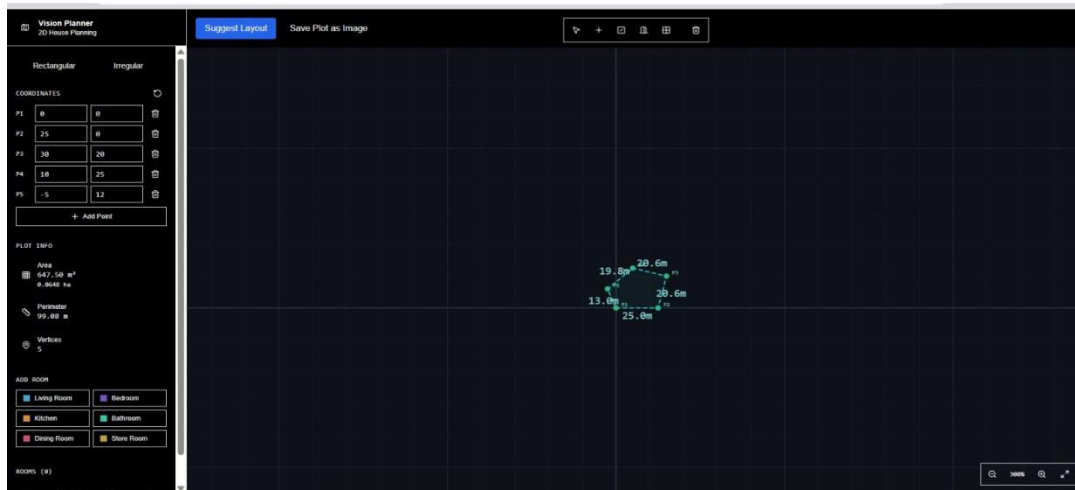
Vision Planner
2D House Planning

Rectangular
Irregular

COORDINATES

P1 0 0
P2 25 0
P3 30 20
P4 10 25
P5 -5 12

+ Add Point

PLOT INFO

Area
647.50 m²
0.0648 ha

Perimeter
99.08 m

Vertices
5

ADD ROOM

Living Room
Bedroom
Kitchen
Bathroom
Dining Room
Store Room

ROOMS (0)

Suggest Layout
Save Plot as Image

19.8m
20.6m
P3
P5
20.6m
13.0m
P1
P2
25.0m

300%